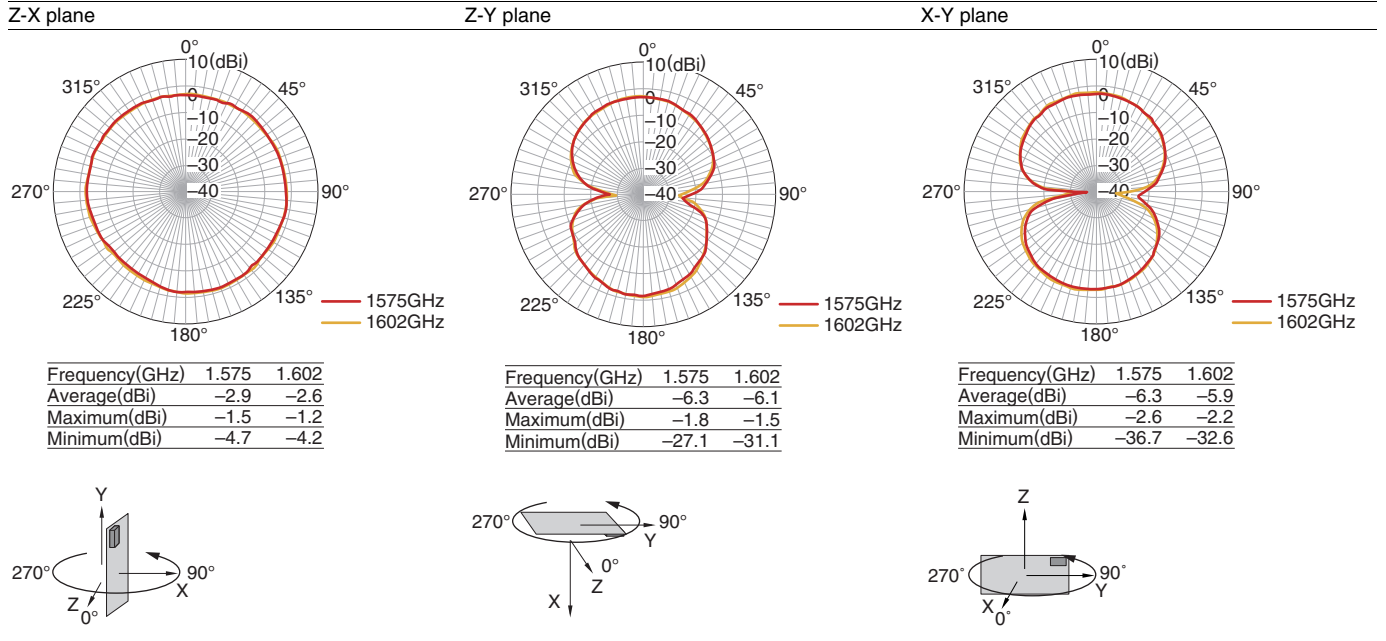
Z-X plane

0°
10(dBi)
0
−10
−20
−30
−40
45°
90°
135°
180°
225°
270°
315°

1575GHz
1602GHz

| Frequency(GHz) | 1.575 | 1.602 |
|---|---|---|
| Average(dBi) | −2.9 | −2.6 |
| Maximum(dBi) | −1.5 | −1.2 |
| Minimum(dBi) | −4.7 | −4.2 |

Y
270°
90°
X
Z
0°

Z-Y plane

0°
10(dBi)
0
−10
−20
−30
−40
45°
90°
135°
180°
225°
270°
315°

1575GHz
1602GHz

| Frequency(GHz) | 1.575 | 1.602 |
|---|---|---|
| Average(dBi) | −6.3 | −6.1 |
| Maximum(dBi) | −1.8 | −1.5 |
| Minimum(dBi) | −27.1 | −31.1 |

270°
90°
Y
0°
Z
X

X-Y plane

0°
10(dBi)
0
−10
−20
−30
−40
45°
90°
135°
180°
225°
270°
315°

1575GHz
1602GHz

| Frequency(GHz) | 1.575 | 1.602 |
|---|---|---|
| Average(dBi) | −6.3 | −5.9 |
| Maximum(dBi) | −2.6 | −2.2 |
| Minimum(dBi) | −36.7 | −32.6 |

Z
270°
90°
Y
X
0°